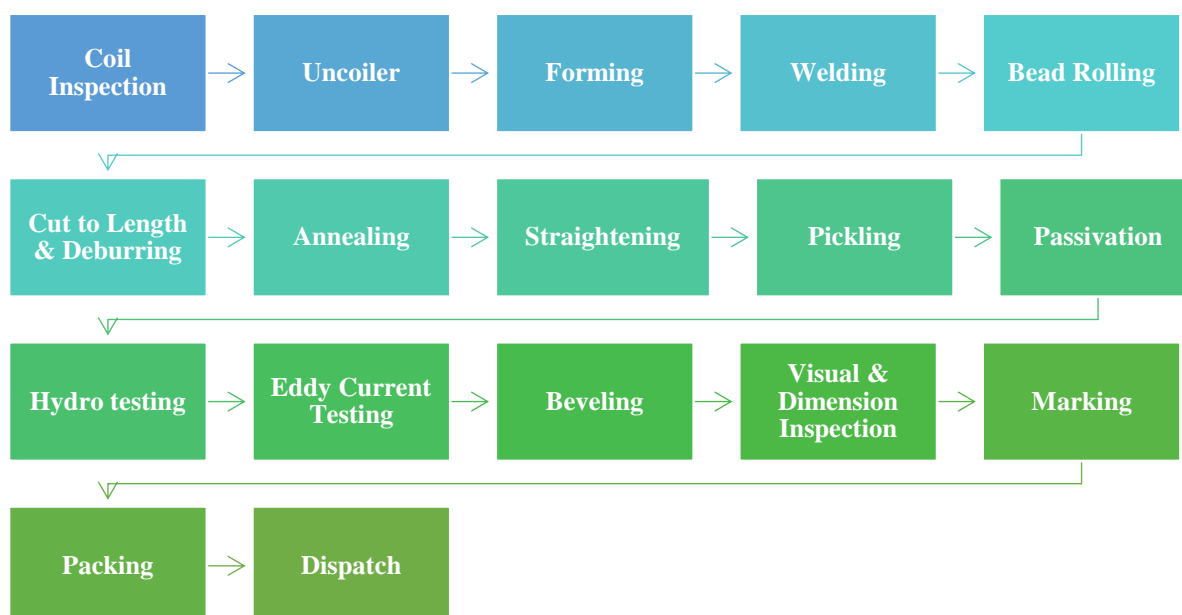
Coil Inspection

Uncoiler

Forming

Welding

Bead Rolling

Cut to Length & Deburring

Annealing

Straightening

Pickling

Passivation

Hydro testing

Eddy Current Testing

Beveling

Visual & Dimension Inspection

Marking

Packing

Dispatch